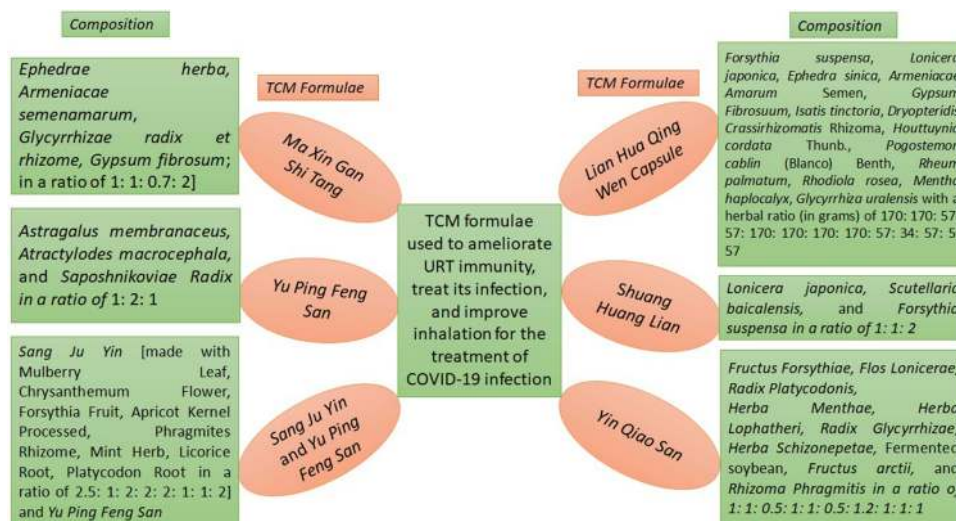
Composition

Ephedrae herba, Armeniacae semenamarum, Glycyrrhizae radix et rhizome, Gypsum fibrosum; in a ratio of 1: 1: 0.7: 2]

Astragalus membranaceus, Atractylodes macrocephala, and Saposhnikoviae Radix in a ratio of 1: 2: 1

Sang Ju Yin [made with Mulberry Leaf, Chrysanthemum Flower, Forsythia Fruit, Apricot Kernel Processed, Phragmites Rhizome, Mint Herb, Licorice Root, Platycodon Root in a ratio of 2.5: 1: 2: 2: 2: 1: 1: 2] and Yu Ping Feng San

TCM Formulae

Ma Xin Gan Shi Tang

Yu Ping Feng San

Sang Ju Yin and Yu Ping Feng San

TCM formulae used to ameliorate URT immunity, treat its infection, and improve inhalation for the treatment of COVID-19 infection

TCM Formulae

Lian Hua Qing Wen Capsule

Shuang Huang Lian

Yin Qiao San

Composition

Forsythia suspensa, Lonicera japonica, Ephedra sinica, Armeniacae Amarum Semen, Gypsum Fibrosuum, Isatis tinctoria, Dryopteridis Crassirhizomatis Rhizoma, Houttuynia cordata Thunb., Pogostemon cablin (Blanco) Benth, Rheum palmatum, Rhodiola rosea, Mentha haplocalyx, Glycyrrhiza uralensis with a herbal ratio (in grams) of 170: 170: 57: 57: 170: 170: 170: 170: 57: 34: 57: 5 57

Lonicera japonica, Scutellaria baicalensis, and Forsythia suspensa in a ratio of 1: 1: 2

Fructus Forsythiae, Flos Lonicerae, Radix Platycodonis, Herba Menthae, Herba Lophatheri, Radix Glycyrrhizae, Herba Schizonepetae, Fermented soybean, Fructus arctii, and Rhizoma Phragmitis in a ratio of 1: 1: 0.5: 1: 1: 0.5: 1.2: 1: 1: 1